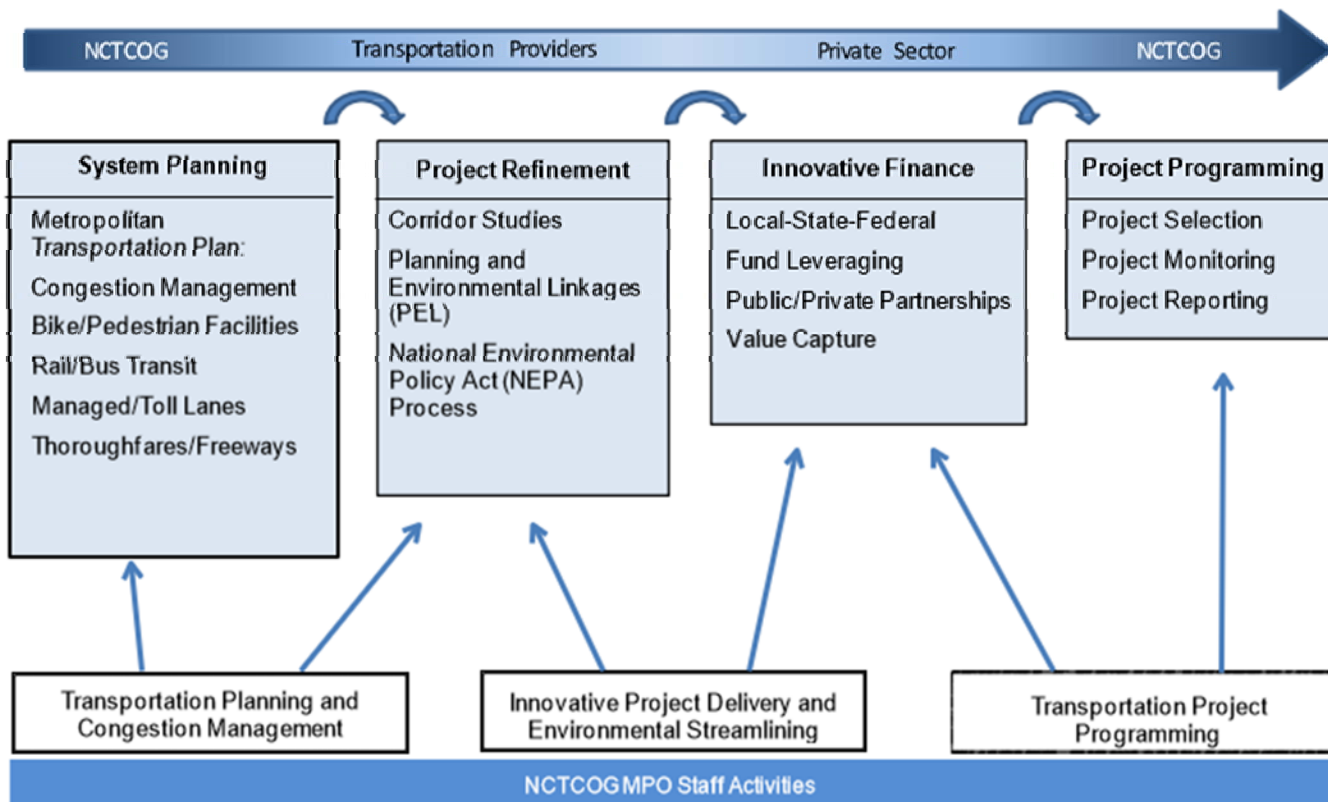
NCTCOG Transportation Providers Private Sector NCTCOG

System Planning

Metropolitan *Transportation Plan:*

Congestion Management

Bike/Pedestrian Facilities

Rail/Bus Transit

Managed/Toll Lanes

Thoroughfares/Freeways

Project Refinement

Corridor Studies

Planning and Environmental Linkages (PEL)

*National Environmental* Policy Act (NEPA) Process

Innovative Finance

Local-State-Federal

Fund Leveraging

Public/Private Partnerships

Value Capture

Project Programming

Project Selection

Project Monitoring

Project Reporting

Transportation Planning and Congestion Management

Innovative Project Delivery and Environmental Streamlining

Transportation Project Programming

NCTCOG MPO Staff Activities